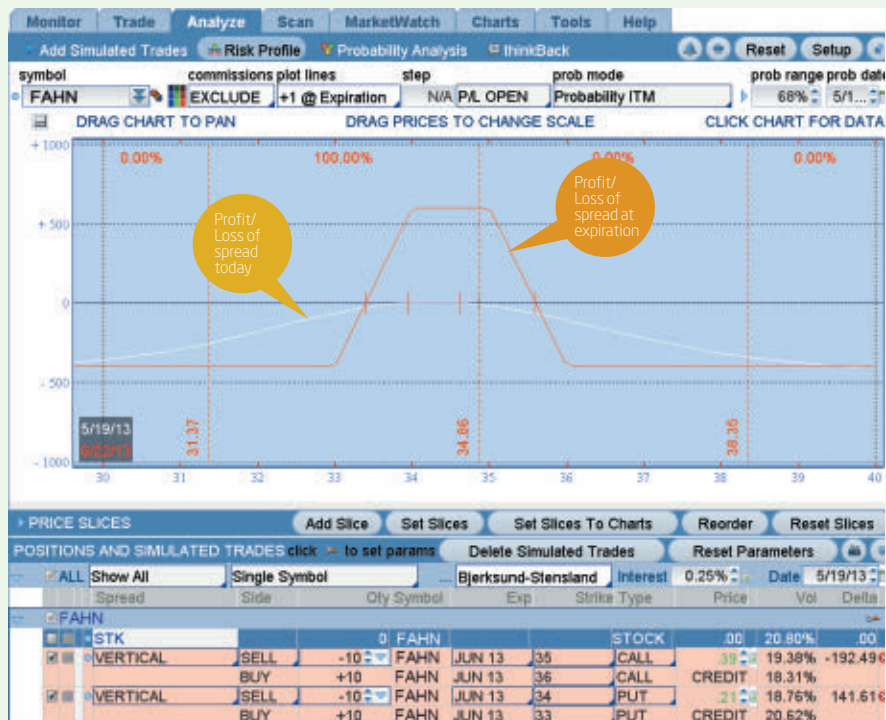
Monitor Trade Analyze Scan MarketWatch Charts Tools Help

Add Simulated Trades Risk Profile Probability Analysis thinkBack Reset Setup

symbol commissions plot lines step prob mode prob range prob date

FAHN EXCLUDE +1 @ Expiration N/A P/L OPEN Probability ITM 68% 5/1...

DRAG CHART TO PAN DRAG PRICES TO CHANGE SCALE CLICK CHART FOR DATA

+1000 0.00% 100.00% 0.00% 0.00%

+500

Profit/ Loss of spread today

Profit/ Loss of spread at expiration

0

-500

5/19/13
6/22/13

31.37 34.86 38.35

-1000

30 31 32 33 34 35 36 37 38 39 40

PRICE SLICES Add Slice Set Slices Set Slices To Charts Reorder Reset Slices

POSITIONS AND SIMULATED TRADES click to set params Delete Simulated Trades Reset Parameters

ALL Show All Single Symbol Bjerksund-Stensland Interest 0.25% Date 5/19/13

| Spread | Side | Qty | Symbol | Exp | Strike | Type | Price | Vol | Delta |
|---|---|---|---|---|---|---|---|---|---|
| FAHN | | | | | | | | | |
| STK | | 0 | FAHN | | | STOCK | .00 | 20.80% | .00 |
| VERTICAL | SELL | -10 | FAHN | JUN 13 | 35 | CALL | .39 | 19.38% | -192.49 |
| | BUY | +10 | FAHN | JUN 13 | 36 | CALL | CREDIT | 18.31% | |
| VERTICAL | SELL | -10 | FAHN | JUN 13 | 34 | PUT | .21 | 18.76% | 141.61 |
| | BUY | +10 | FAHN | JUN 13 | 33 | PUT | CREDIT | 20.62% | |